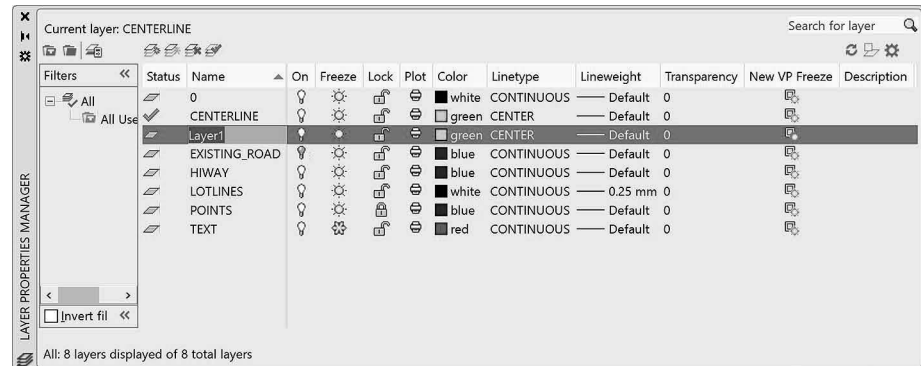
Current layer: CENTERLINE

Search for layer

LAYER PROPERTIES MANAGER

Filters «

All

All Use

Invert fil «

| Status | Name | On | Freeze | Lock | Plot | Color | Linetype | Lineweight | Transparency | New VP Freeze | Description |
|---|---|---|---|---|---|---|---|---|---|---|---|
| | 0 | | | | | white | CONTINUOUS | Default | 0 | | |
| ✓ | CENTERLINE | | | | | green | CENTER | Default | 0 | | |
| | Layer1 | | | | | green | CENTER | Default | 0 | | |
| | EXISTING_ROAD | | | | | blue | CONTINUOUS | Default | 0 | | |
| | HIWAY | | | | | blue | CONTINUOUS | Default | 0 | | |
| | LOTLINES | | | | | white | CONTINUOUS | 0.25 mm | 0 | | |
| | POINTS | | | | | blue | CONTINUOUS | Default | 0 | | |
| | TEXT | | | | | red | CONTINUOUS | Default | 0 | | |

All: 8 layers displayed of 8 total layers